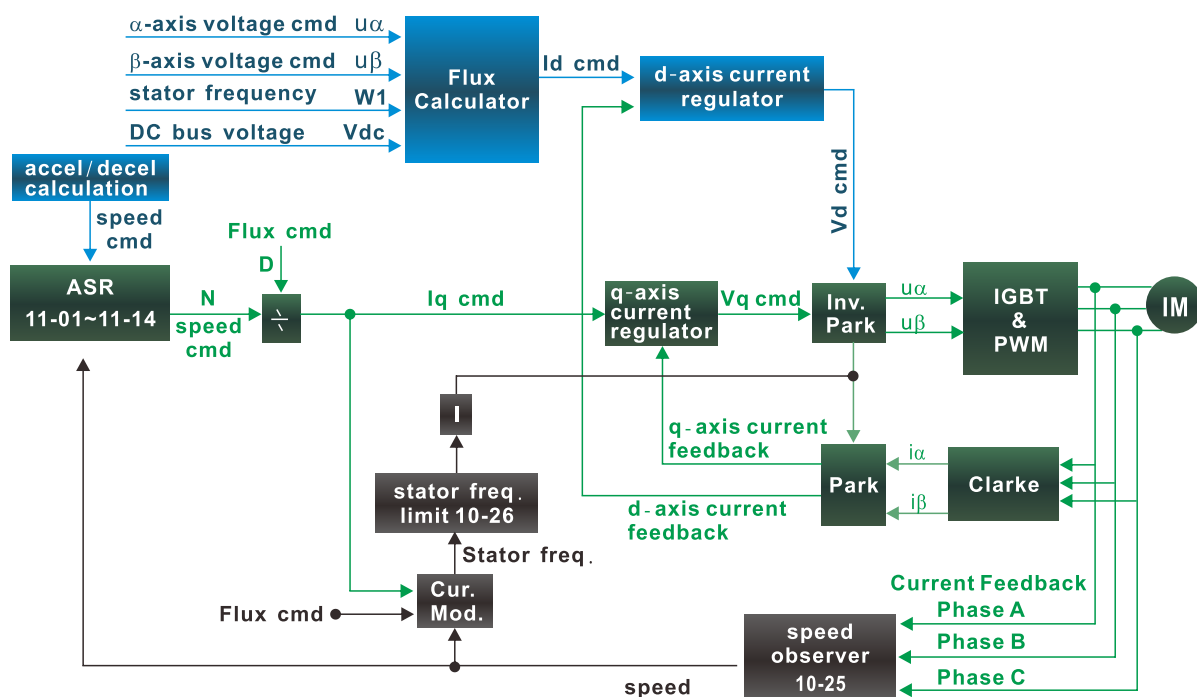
$\alpha$-axis voltage cmd $u\alpha$
$\beta$-axis voltage cmd $u\beta$
stator frequency W1
DC bus voltage Vdc

Flux Calculator

Id cmd

d-axis current regulator

accel/decel calculation

speed cmd

Vd cmd

Flux cmd

D

ASR
11-01~11-14

N
speed cmd

Iq cmd

q-axis current regulator

Vq cmd

Inv. Park

$u\alpha$
$u\beta$

IGBT & PWM

IM

I

q-axis current feedback

Park

$i\alpha$

Clarke

stator freq. limit 10-26

d-axis current feedback

$i\beta$

Stator freq.

Cur. Mod.

Flux cmd

Current Feedback
Phase A
Phase B
Phase C

speed observer 10-25

speed